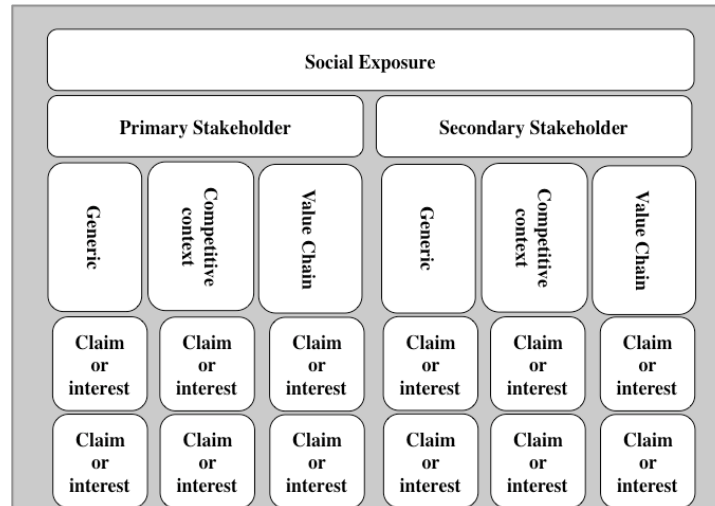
Social Exposure

Primary Stakeholder

Secondary Stakeholder

Generic

Competitive context

Value Chain

Generic

Competitive context

Value Chain

Claim or interest

Claim or interest

Claim or interest

Claim or interest

Claim or interest

Claim or interest

Claim or interest

Claim or interest

Claim or interest

Claim or interest

Claim or interest

Claim or interest